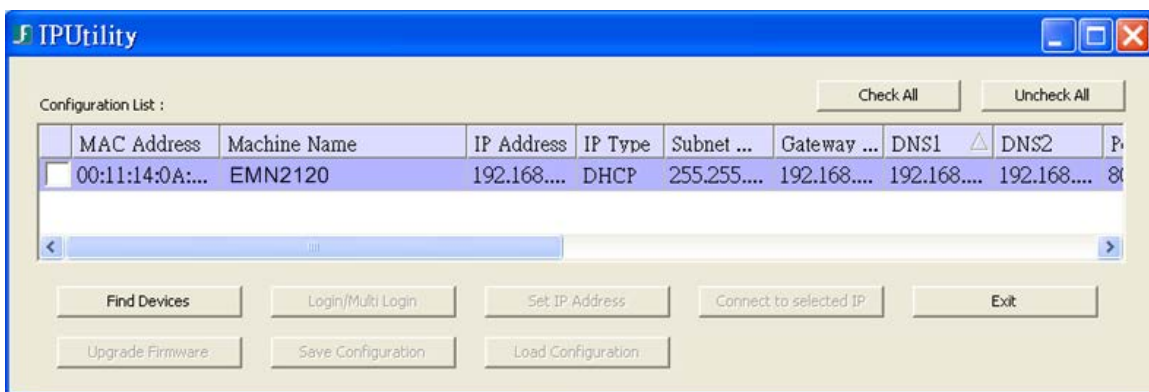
IPUtility

Configuration List :

Check All | Uncheck All

| | MAC Address | Machine Name | IP Address | IP Type | Subnet ... | Gateway ... | DNS1 | DNS2 | P |
|---|---|---|---|---|---|---|---|---|---|
| | 00:11:14:0A:... | EMN2120 | 192.168.... | DHCP | 255.255.... | 192.168.... | 192.168.... | 192.168.... | 8 |

Find Devices | Login/Multi Login | Set IP Address | Connect to selected IP | Exit

Upgrade Firmware | Save Configuration | Load Configuration